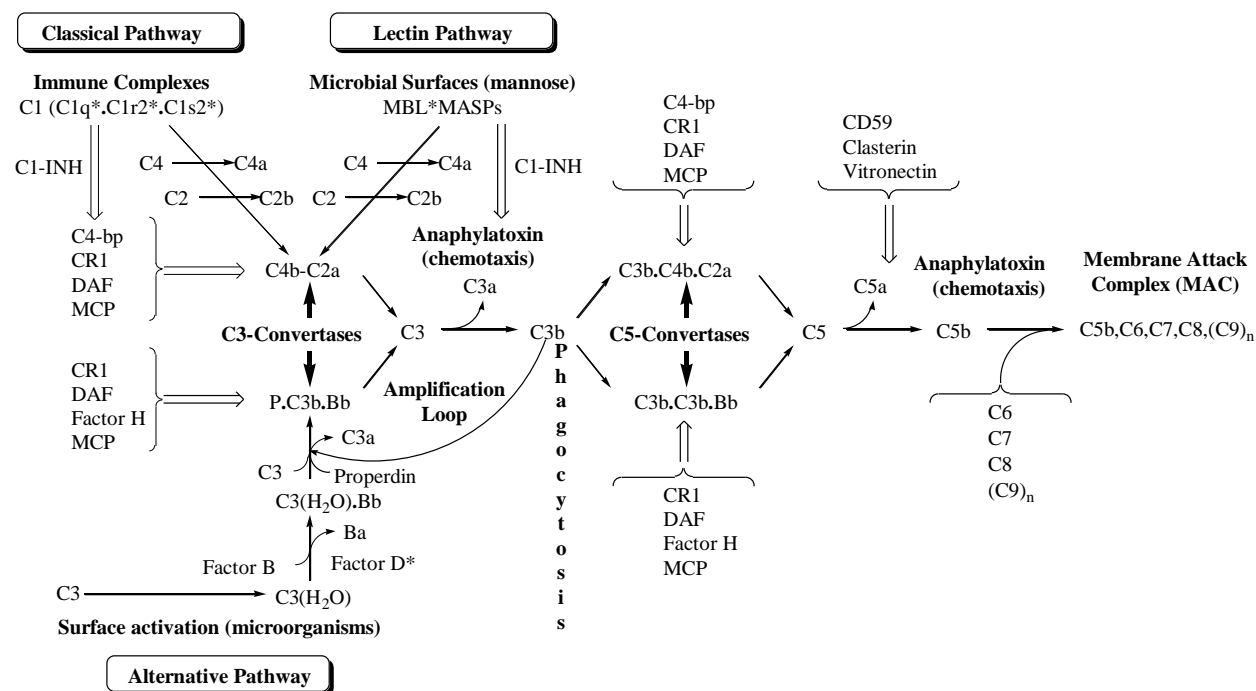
Classical Pathway

Lectin Pathway

Immune Complexes
C1 (C1q*.C1r2*.C1s2*)

Microbial Surfaces (mannose)
MBL*MASPs

C4-bp
CR1
DAF
MCP

CD59
Clasterin
Vitronectin

C1-INH

C4 → C4a

C2 → C2b

C4 → C4a

C2 → C2b

C1-INH

C4-bp
CR1
DAF
MCP

C4b-C2a

Anaphylatoxin (chemotaxis)

C3a

C3b.C4b.C2a

C5a

Anaphylatoxin (chemotaxis)

Membrane Attack Complex (MAC)

C3-Convertases

C3

C3b

C5-Convertases

C5

C5b

C5b,C6,C7,C8,$(C9)_n$

CR1
DAF
Factor H
MCP

P.C3b.Bb

Amplification Loop

Phagocytosis

C3b.C3b.Bb

C6
C7
C8
$(C9)_n$

C3a

C3

Properdin

$C3(H_2O)$.Bb

Ba

Factor B

Factor D*

CR1
DAF
Factor H
MCP

C3

$C3(H_2O)$

Surface activation (microorganisms)

Alternative Pathway